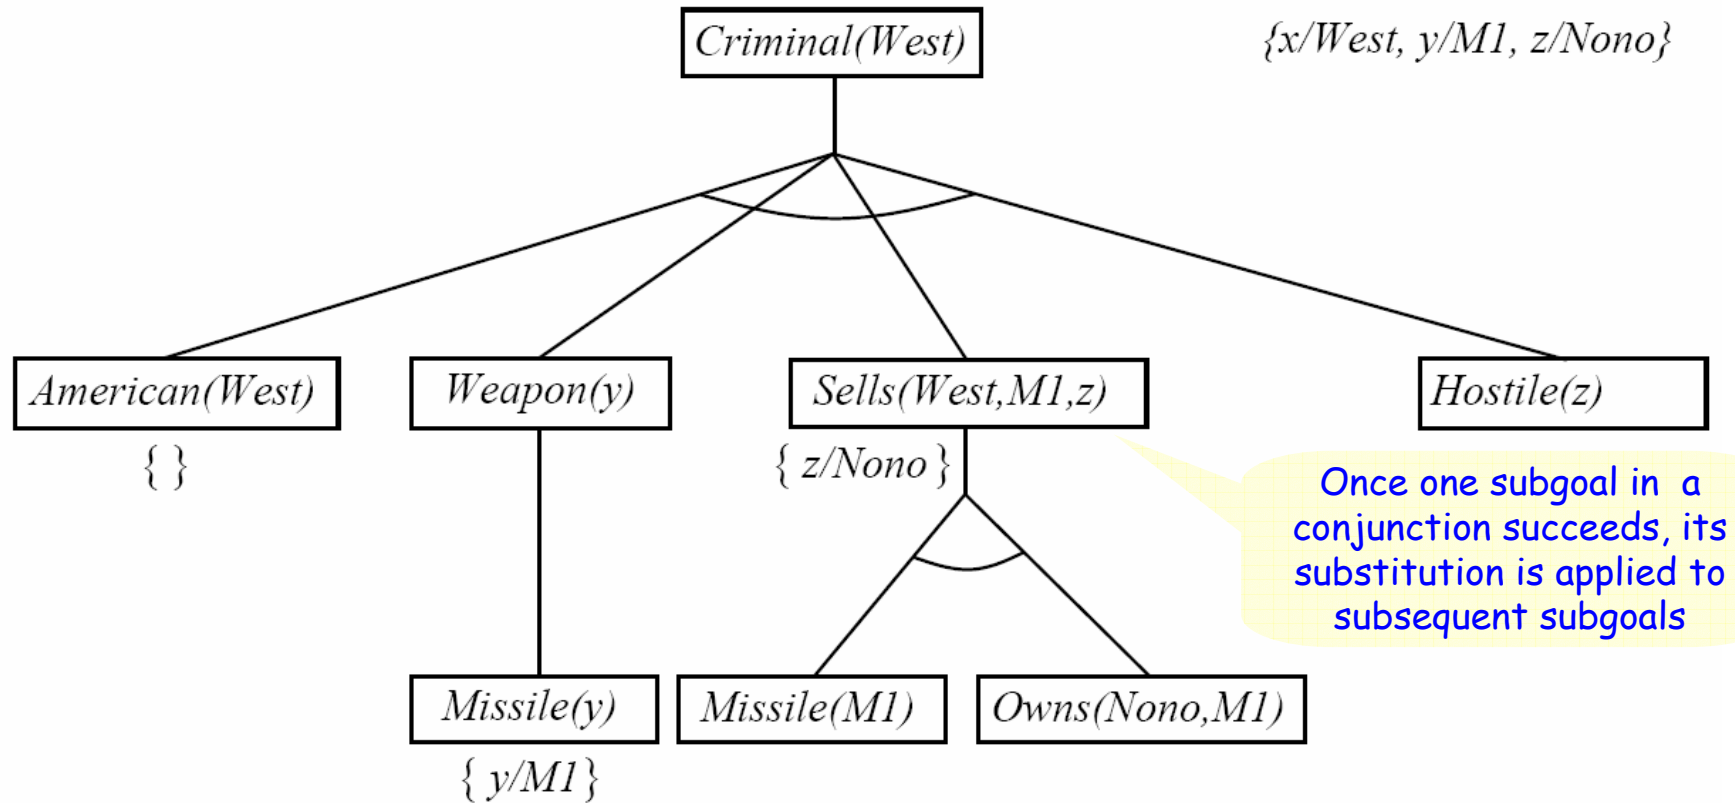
Criminal(West)

{x/West, y/M1, z/Nono}

American(West)

{ }

Weapon(y)

Sells(West,M1,z)

{ z/Nono }

Hostile(z)

Once one subgoal in a conjunction succeeds, its substitution is applied to subsequent subgoals

Missile(y)

{ y/M1 }

Missile(M1)

Owns(Nono,M1)